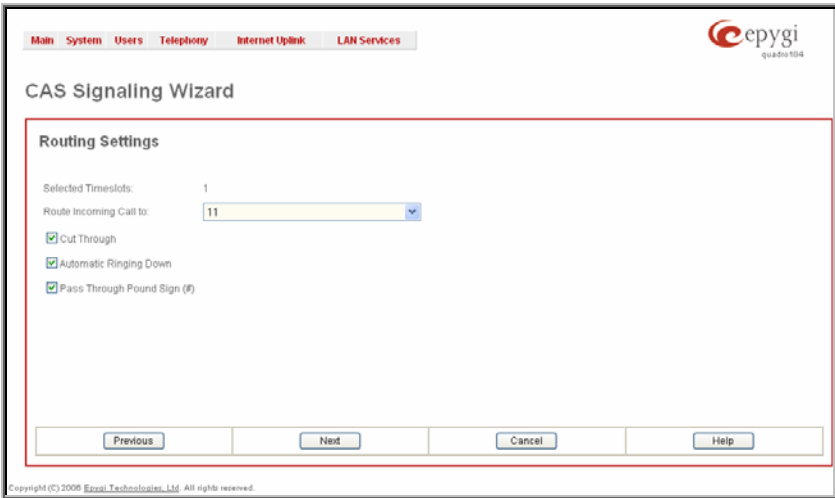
Main System Users Telephony Internet Uplink LAN Services

epygi
quadro104

CAS Signaling Wizard

Routing Settings

Selected Timeslots: 1

Route Incoming Call to: 11

Cut Through

Automatic Ringing Down

Pass Through Pound Sign (#)

Previous Next Cancel Help

Copyright (C) 2006 Epygi Technologies, Ltd. All rights reserved.